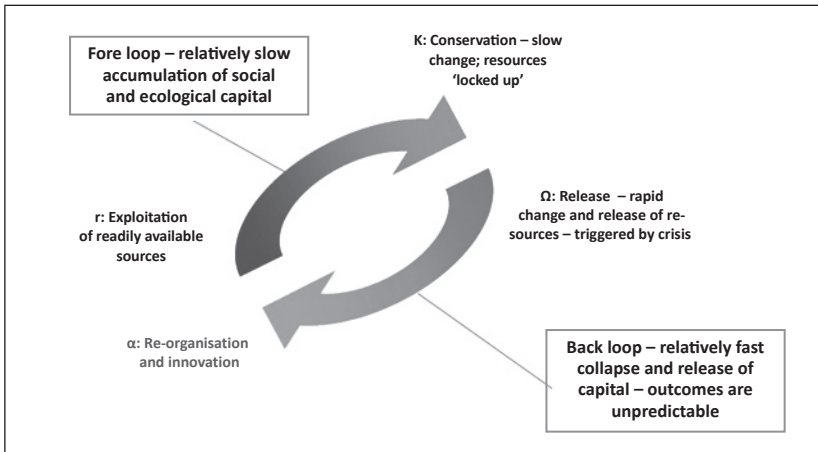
Fore loop – relatively slow accumulation of social and ecological capital

K: Conservation – slow change; resources 'locked up'

Ω: Release – rapid change and release of resources – triggered by crisis

r: Exploitation of readily available sources

α: Re-organisation and innovation

Back loop – relatively fast collapse and release of capital – outcomes are unpredictable